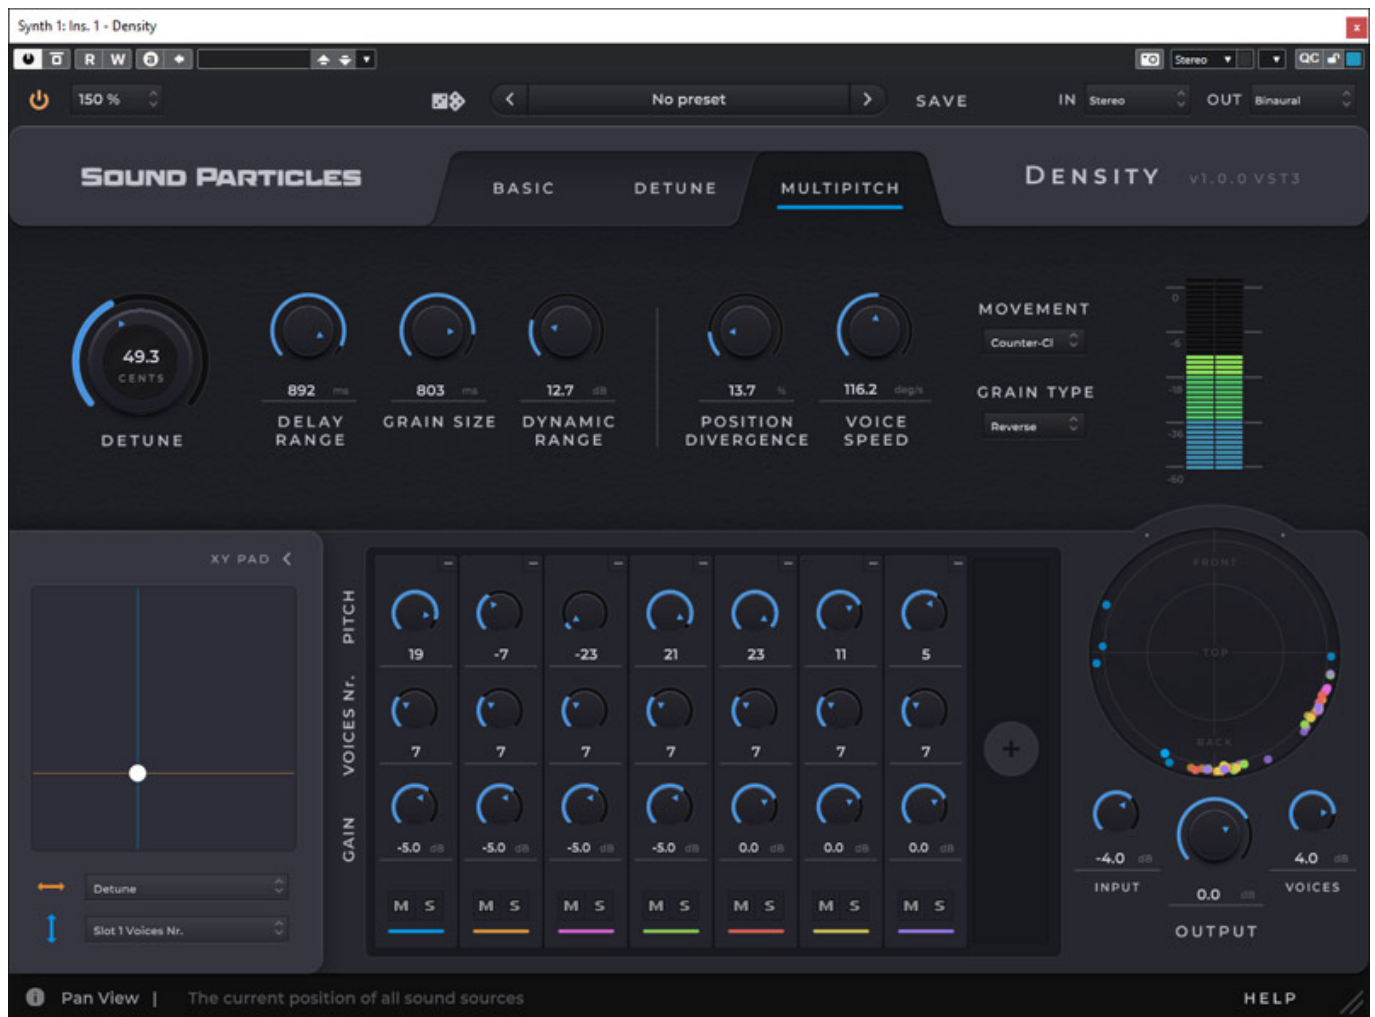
Synth 1: Ins. 1 - Density

R W

Stereo

QC

150 %

No preset

SAVE

IN Stereo

OUT Binaural

SOUND PARTICLES

BASIC

DETUNE

MULTIPITCH

DENSITY v1.0.0 VST3

49.3 CENTS

DETUNE

892 ms
DELAY RANGE

803 ms
GRAIN SIZE

12.7 dB
DYNAMIC RANGE

13.7 %
POSITION DIVERGENCE

116.2 deg/s
VOICE SPEED

MOVEMENT
Counter-Cl

GRAIN TYPE
Reverse

0
-6
-18
-30
-60

XY PAD

Detune

Slot 1 Voices Nr.

PITCH

VOICES Nr.

GAIN

| 19 | -7 | -23 | 21 | 23 | 11 | 5 |
|---|---|---|---|---|---|---|
| 7 | 7 | 7 | 7 | 7 | 7 | 7 |
| -5.0 dB | -5.0 dB | -5.0 dB | -5.0 dB | 0.0 dB | 0.0 dB | 0.0 dB |
| M S | M S | M S | M S | M S | M S | M S |

+

FRONT

TOP

BACK

-4.0 dB
INPUT

0.0 dB
OUTPUT

4.0 dB
VOICES

Pan View | The current position of all sound sources

HELP